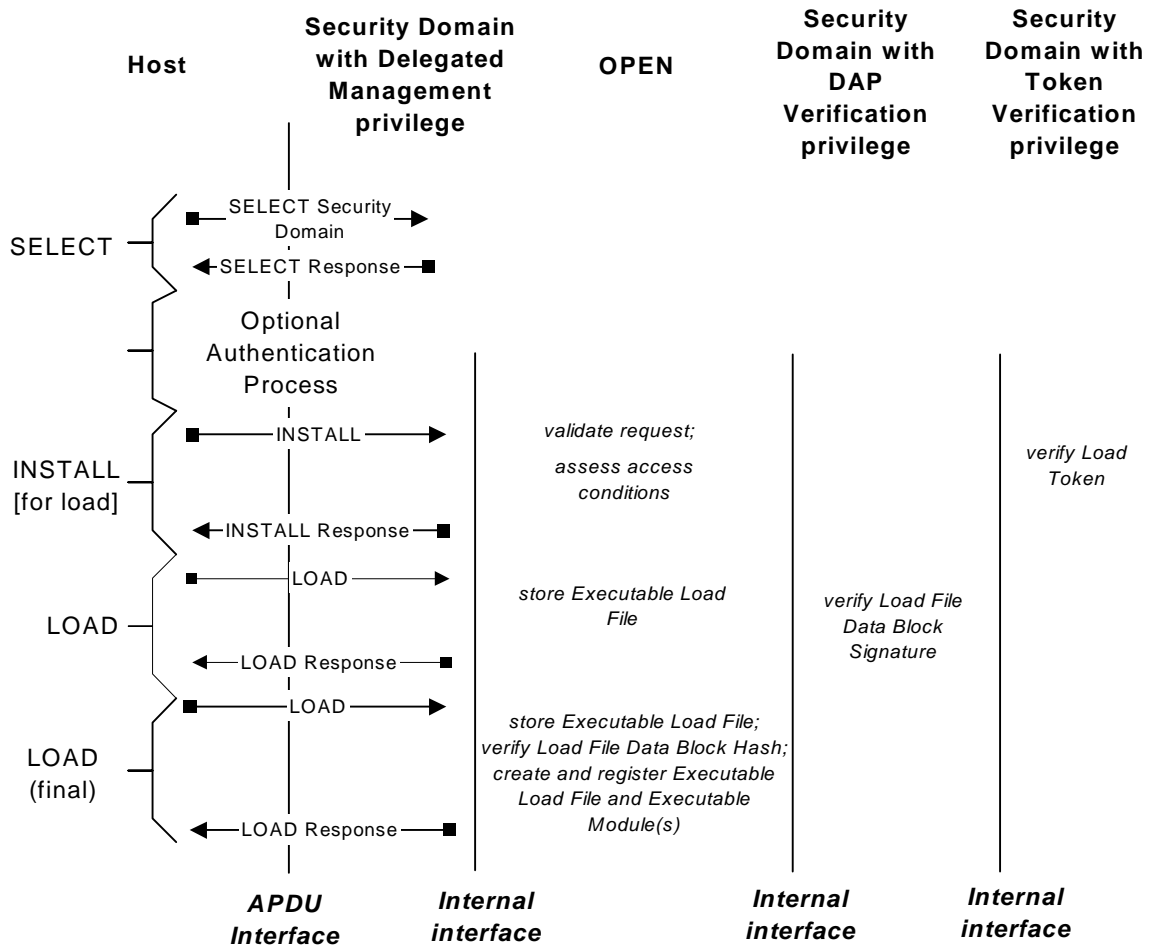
Host

Security Domain with Delegated Management privilege

OPEN

Security Domain with DAP Verification privilege

Security Domain with Token Verification privilege

SELECT

SELECT Security Domain

SELECT Response

Optional Authentication Process

INSTALL [for load]

INSTALL

validate request;

assess access conditions

verify Load Token

INSTALL Response

LOAD

LOAD

store Executable Load File

verify Load File Data Block Signature

LOAD Response

LOAD (final)

LOAD

store Executable Load File; verify Load File Data Block Hash; create and register Executable Load File and Executable Module(s)

LOAD Response

APDU Interface

Internal interface

Internal interface

Internal interface